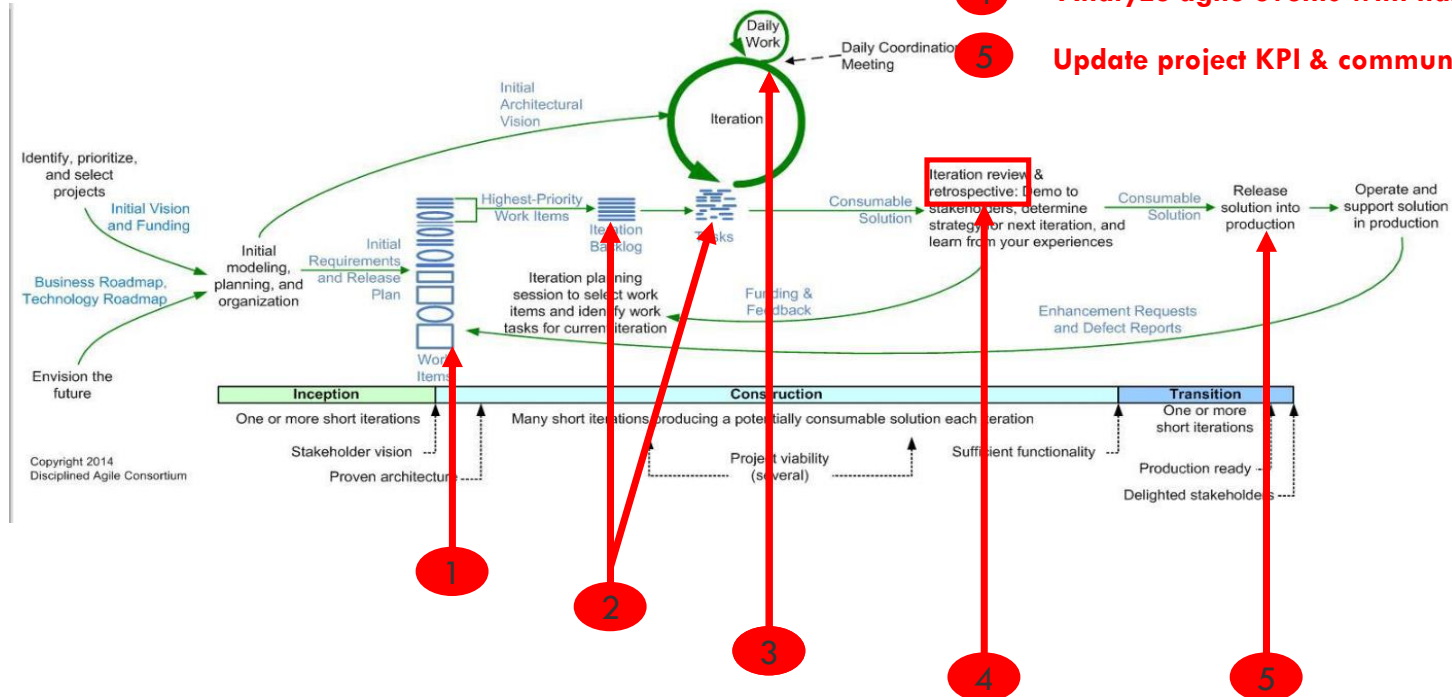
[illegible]

5 Update project KPI & commun

Daily Work

Daily Coordination Meeting

Iteration

Initial Architectural Vision

Identify, prioritize, and select projects

Initial Vision and Funding

Business Roadmap, Technology Roadmap

Envision the future

Initial modeling, planning, and organization

Initial Requirements and Release Plan

Work Items

Highest-Priority Work Items

Iteration Backlog

Tasks

Iteration planning session to select work items and identify work tasks for current iteration

Consumable Solution

Iteration review & retrospective: Demo to stakeholders, determine strategy for next iteration, and learn from your experiences

Funding & Feedback

Consumable Solution

Release solution into production

Operate and support solution in production

Enhancement Requests and Defect Reports

| Inception | Construction | Transition |
|---|---|---|

One or more short iterations

Many short iterations producing a potentially consumable solution each iteration

One or more short iterations

Stakeholder vision

Proven architecture

Project viability (several)

Sufficient functionality

Production ready

Delighted stakeholders

Copyright 2014 Disciplined Agile Consortium

1

2

3

4

5